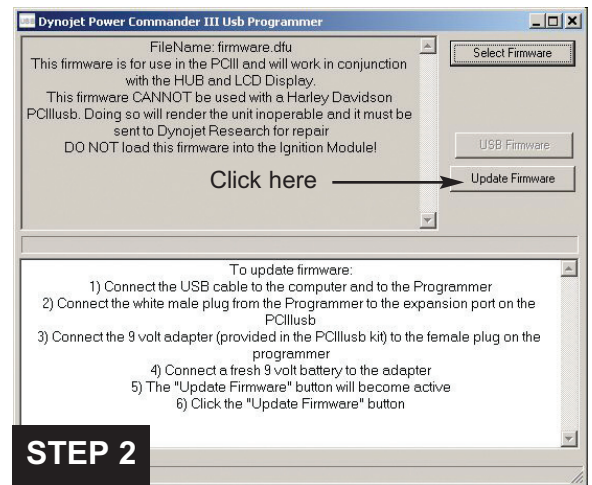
Dynojet Power Commander III Usb Programmer

FileName: firmware.dfu
This firmware is for use in the PCIII and will work in conjunction with the HUB and LCD Display.
This firmware CANNOT be used with a Harley Davidson PCIIIusb. Doing so will render the unit inoperable and it must be sent to Dynojet Research for repair
DO NOT load this firmware into the Ignition Module!

Select Firmware

USB Firmware

Click here

Update Firmware

To update firmware:
1) Connect the USB cable to the computer and to the Programmer
2) Connect the white male plug from the Programmer to the expansion port on the PCIIIusb
3) Connect the 9 volt adapter (provided in the PCIIIusb kit) to the female plug on the programmer
4) Connect a fresh 9 volt battery to the adapter
5) The "Update Firmware" button will become active
6) Click the "Update Firmware" button

STEP 2